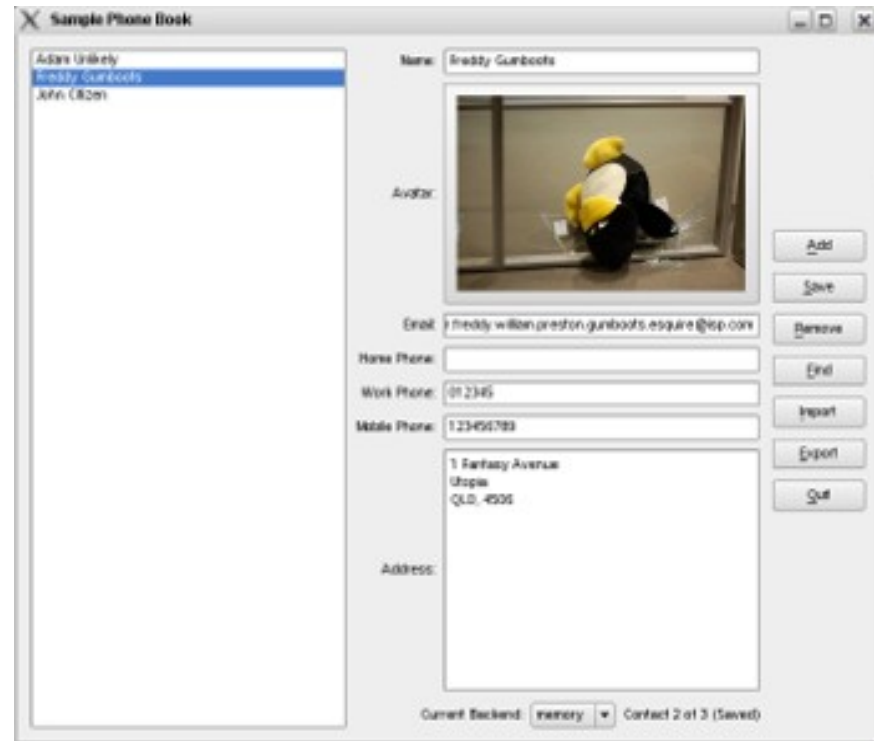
Sample Phone Book

Adam Unlikely
Freddy Gumboots
John Citizen

Name: Freddy Gumboots

Avatar:

Email: r.freddy.william.preston.gumboots.esquire@isp.com

Home Phone:

Work Phone: 012345

Mobile Phone: 123456789

Address: 1 Fantasy Avenue
Utopia
QLD, 4506

Add
Save
Remove
Find
Import
Export
Quit

Current Backend: memory Contact 2 of 3 (Saved)